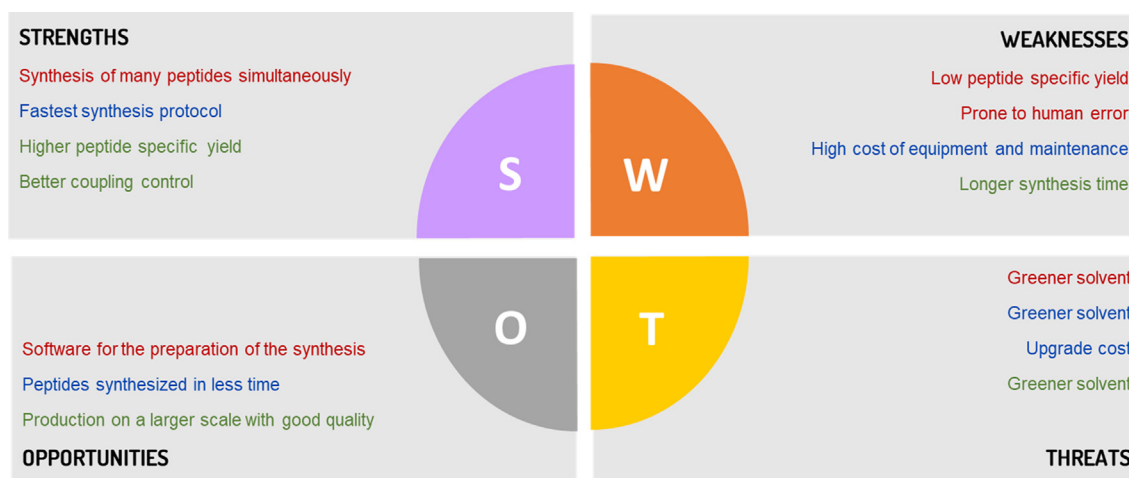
STRENGTHS

Synthesis of many peptides simultaneously

Fastest synthesis protocol

Higher peptide specific yield

Better coupling control

S

W

WEAKNESSES

Low peptide specific yield

Prone to human error

High cost of equipment and maintenance

Longer synthesis time

O

T

Software for the preparation of the synthesis

Peptides synthesized in less time

Production on a larger scale with good quality

OPPORTUNITIES

Greener solvent

Greener solvent

Upgrade cost

Greener solvent

THREATS